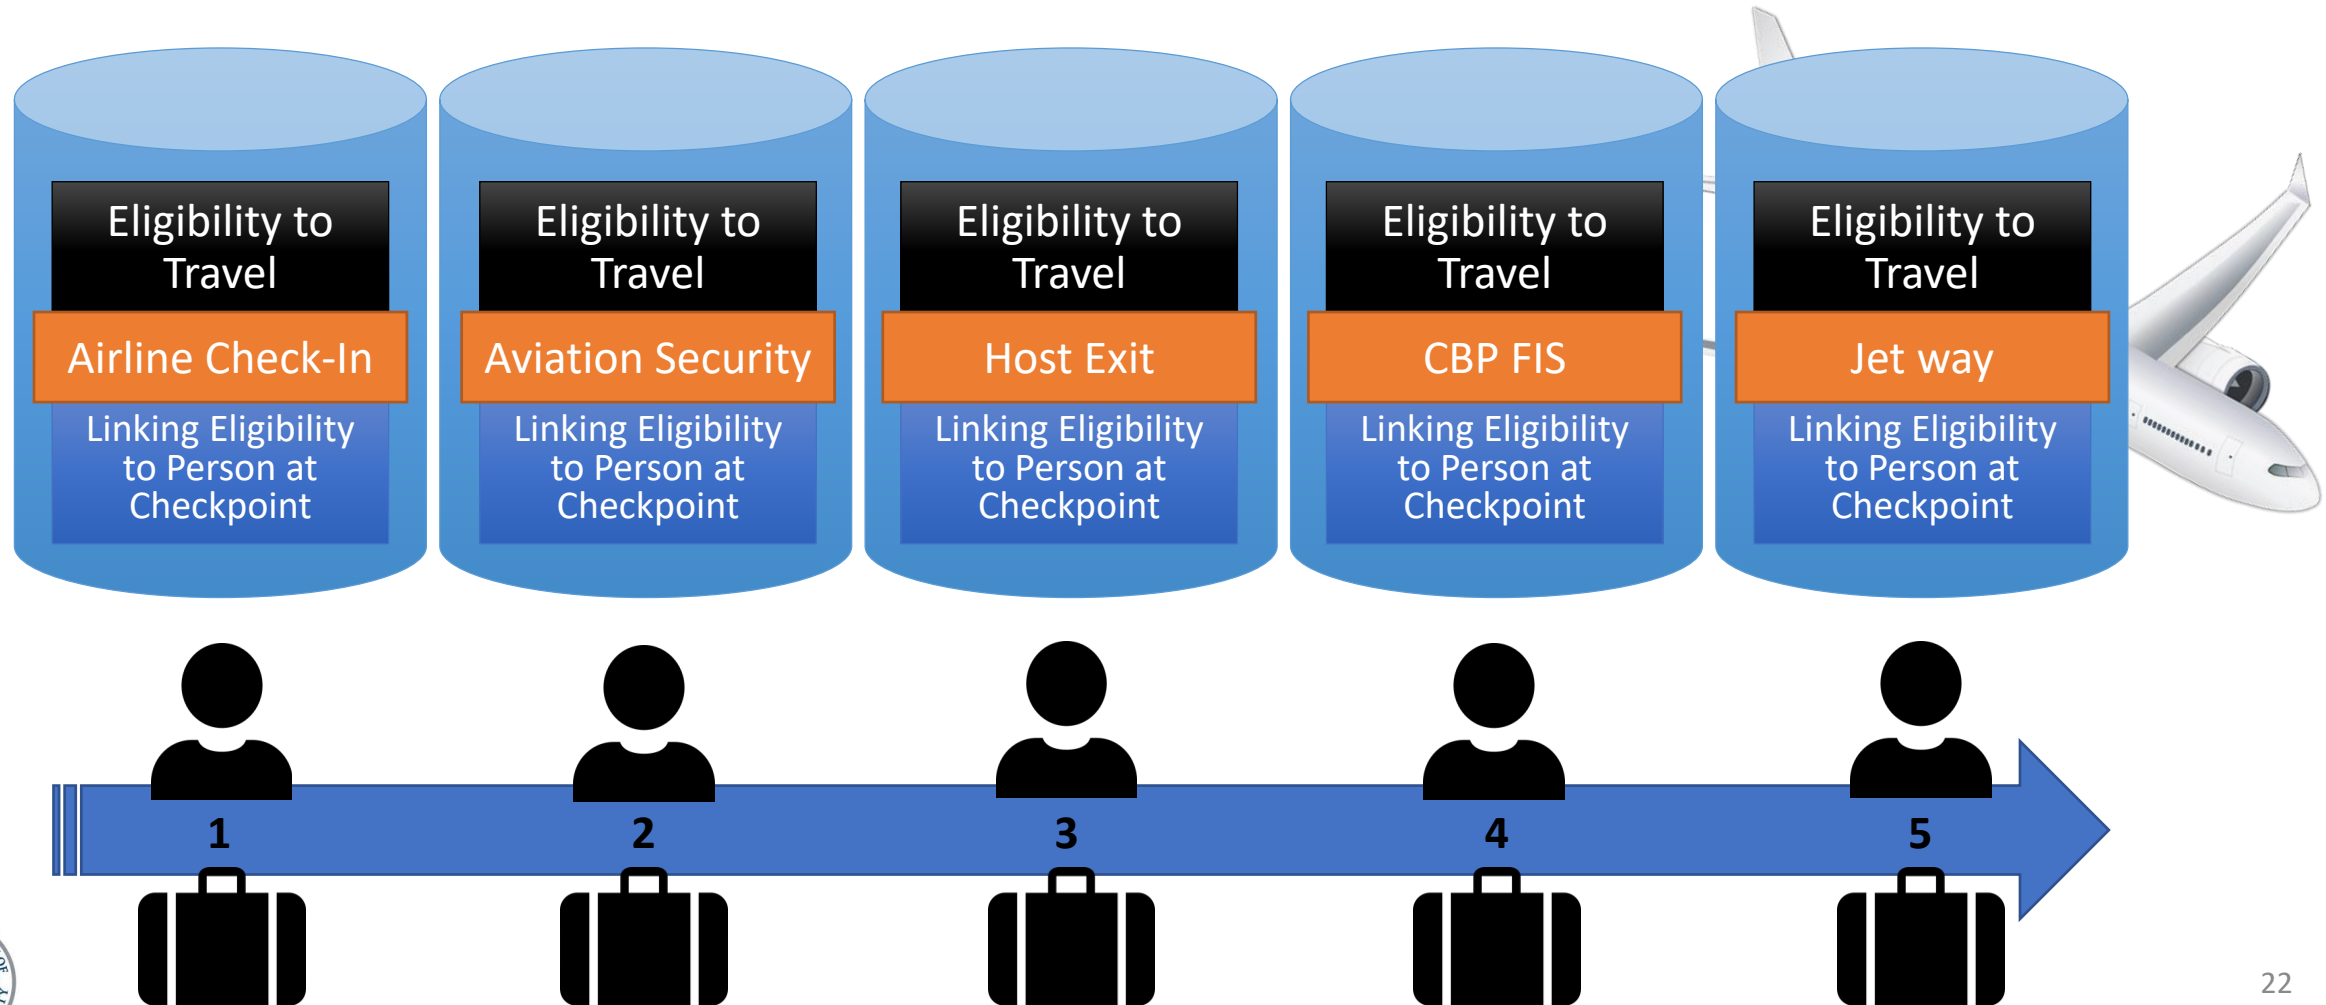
Eligibility to Travel

Airline Check-In

Linking Eligibility to Person at Checkpoint

Eligibility to Travel

Aviation Security

Linking Eligibility to Person at Checkpoint

Eligibility to Travel

Host Exit

Linking Eligibility to Person at Checkpoint

Eligibility to Travel

CBP FIS

Linking Eligibility to Person at Checkpoint

Eligibility to Travel

Jet way

Linking Eligibility to Person at Checkpoint

1

2

3

4

5

22